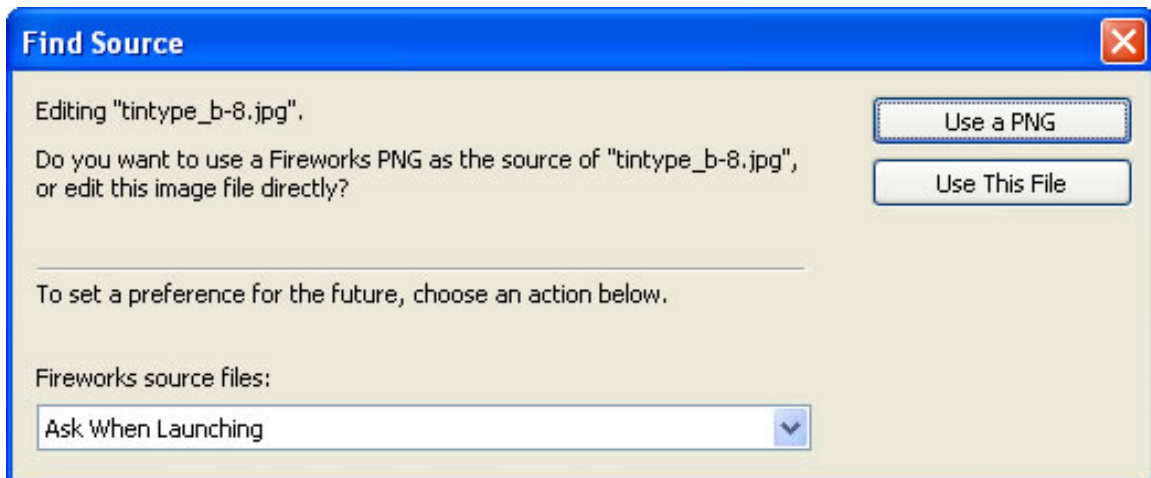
Find Source

Editing "tintype_b-8.jpg".

Do you want to use a Fireworks PNG as the source of "tintype_b-8.jpg", or edit this image file directly?

Use a PNG

Use This File

To set a preference for the future, choose an action below.

Fireworks source files:

Ask When Launching